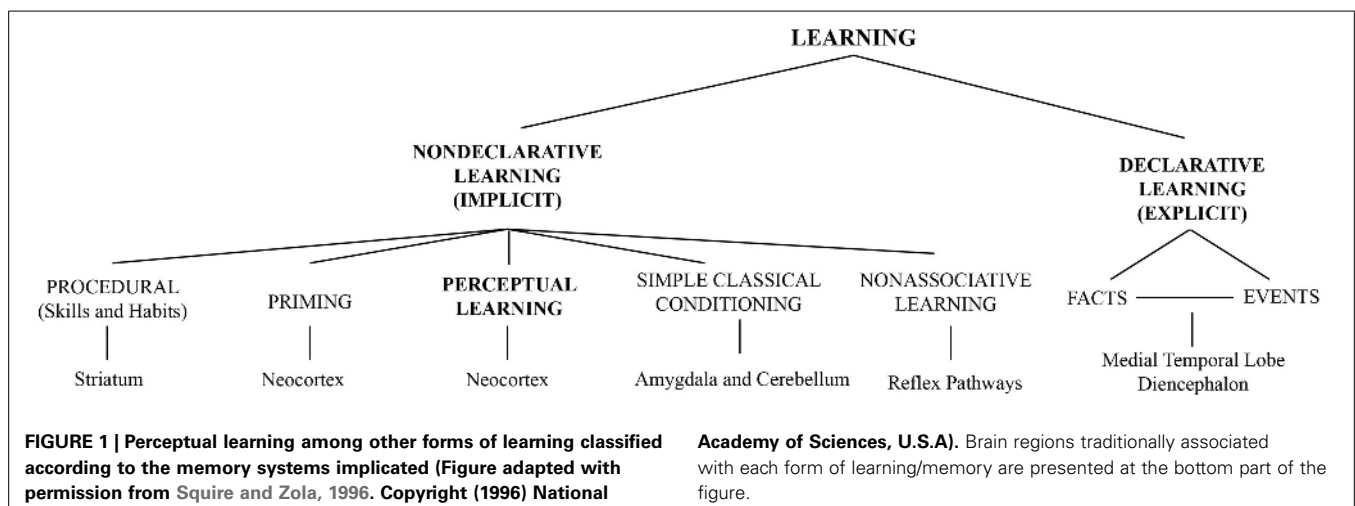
LEARNING

NONDECLARATIVE LEARNING (IMPLICIT)

DECLARATIVE LEARNING (EXPLICIT)

PROCEDURAL (Skills and Habits)

Striatum

PRIMING

Neocortex

PERCEPTUAL LEARNING

Neocortex

SIMPLE CLASSICAL CONDITIONING

Amygdala and Cerebellum

NONASSOCIATIVE LEARNING

Reflex Pathways

FACTS

EVENTS

Medial Temporal Lobe Diencephalon

FIGURE 1 | Perceptual learning among other forms of learning classified according to the memory systems implicated (Figure adapted with permission from Squire and Zola, 1996. Copyright (1996) National Academy of Sciences, U.S.A). Brain regions traditionally associated with each form of learning/memory are presented at the bottom part of the figure.